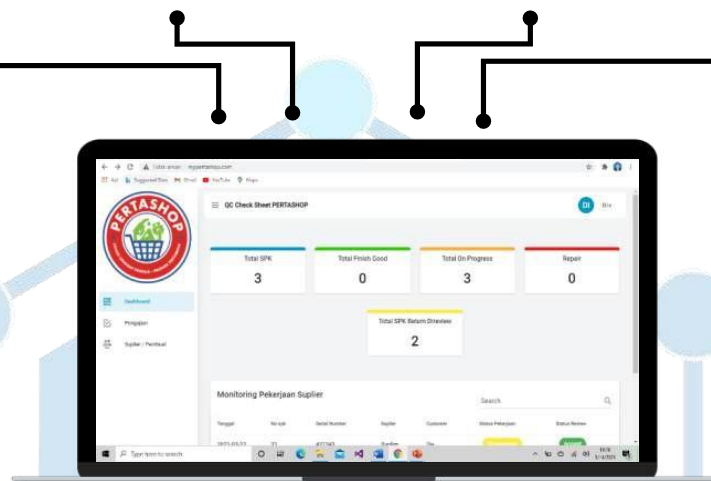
PERTASHOP

QC Check Sheet PERTASHOP

DI

Dashboard

Pengajuan

Suplier / Pembuat

Total SPK

3

Total Finish Good

0

Total On Progress

3

Repair

0

Total SPK Belum Direview

2

Monitoring Pekerjaan Suplier

Search

| Tanggal | No spk | Serial Number | Suplier | Customer | Status Pekerjaan | Status Review |
|---|---|---|---|---|---|---|
| 2022-03-21 | 21 | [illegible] | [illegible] | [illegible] | | |

Type here to search